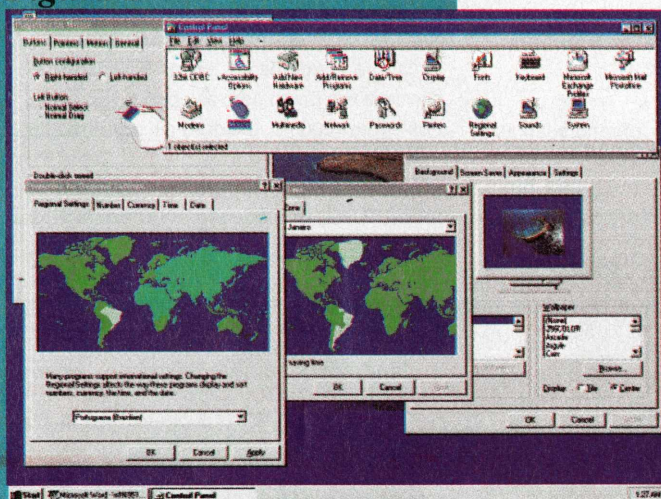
Buttons | Pointers | Motion | General

Button configuration
Right-handed   Left-handed

Left Button:
Normal Select
Normal Drag

Double-click speed

Control Panel
File Edit View Help

32bit ODBC   Accessibility Options   Add New Hardware   Add/Remove Programs   Date/Time   Display   Fonts   Keyboard   Microsoft Exchange Profiles   Microsoft Mail Postoffice
Modems   Mouse   Multimedia   Network   Passwords   Printers   Regional Settings   Sounds   System

1 object(s) selected

Regional Settings Properties
Regional Settings | Number | Currency | Time | Date

Many programs support international settings. Changing the Regional Settings affects the way these programs display and sort numbers, currency, the time, and the date.

Português (Brasileiro)

OK   Cancel   Apply

Zone
Janeiro
saving time
OK   Cancel   Apply

Background | Screen Saver | Appearance | Settings

Wallpaper
(None)
256COLOR
Arcade
Argyle
Cars

Browse...

Display   Tile   Center

OK   Cancel   Apply

Start   Microsoft Word - WIN95...   Control Panel   1:27 AM